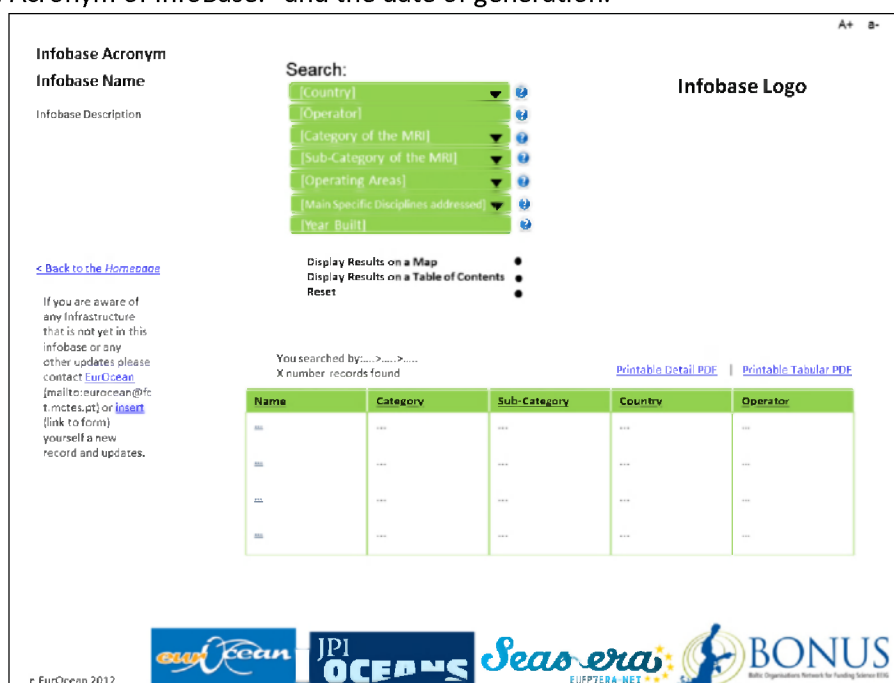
Acronym of Infobase" and the date of generation.

A+ a-

Infobase Acronym

Infobase Name

Infobase Description

Search:

[Country]

[Operator]

[Category of the MRI]

[Sub-Category of the MRI]

[Operating Areas]

[Main Specific Disciplines addressed]

[Year Built]

Infobase Logo

< Back to the Homepage

Display Results on a Map

Display Results on a Table of Contents

Reset

If you are aware of any infrastructure that is not yet in this infobase or any other updates please contact EurOcean (mailto:eurocean@fct.mctes.pt) or insert (link to form) yourself a new record and updates.

You searched by:....>.....>.....

X number records found

Printable Detail PDF | Printable Tabular PDF

| Name | Category | Sub-Category | Country | Operator |
|---|---|---|---|---|
| ... | ... | ... | ... | ... |
| ... | ... | ... | ... | ... |
| ... | ... | ... | ... | ... |
| ... | ... | ... | ... | ... |

© EurOcean 2012

eurOcean

JPI OCEANS

Seas era

EUROPEAN-NET

BONUS

Baltic Organisations Network for Funding Science EEIG